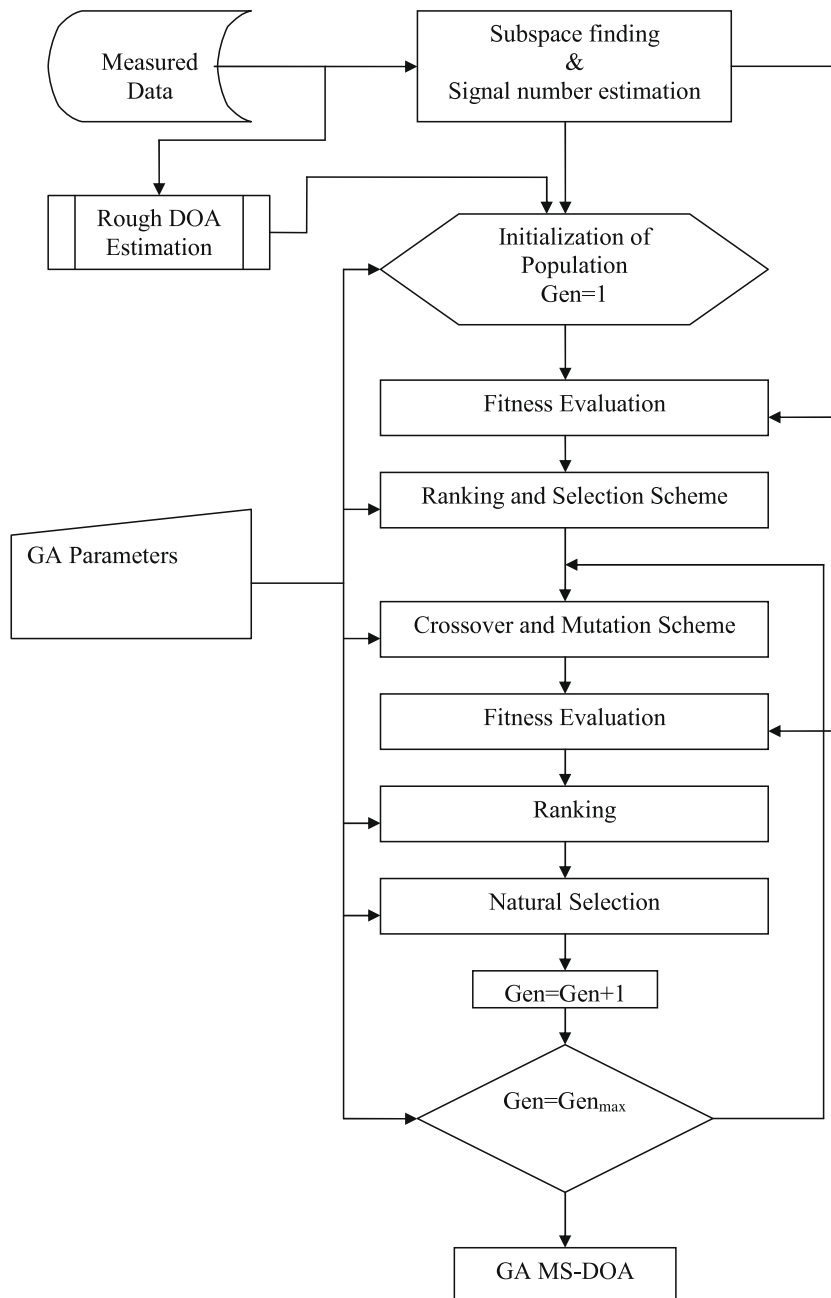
Measured Data

Subspace finding & Signal number estimation

Rough DOA Estimation

Initialization of Population Gen=1

Fitness Evaluation

Ranking and Selection Scheme

GA Parameters

Crossover and Mutation Scheme

Fitness Evaluation

Ranking

Natural Selection

Gen=Gen+1

Gen=Gen$_{max}$

GA MS-DOA